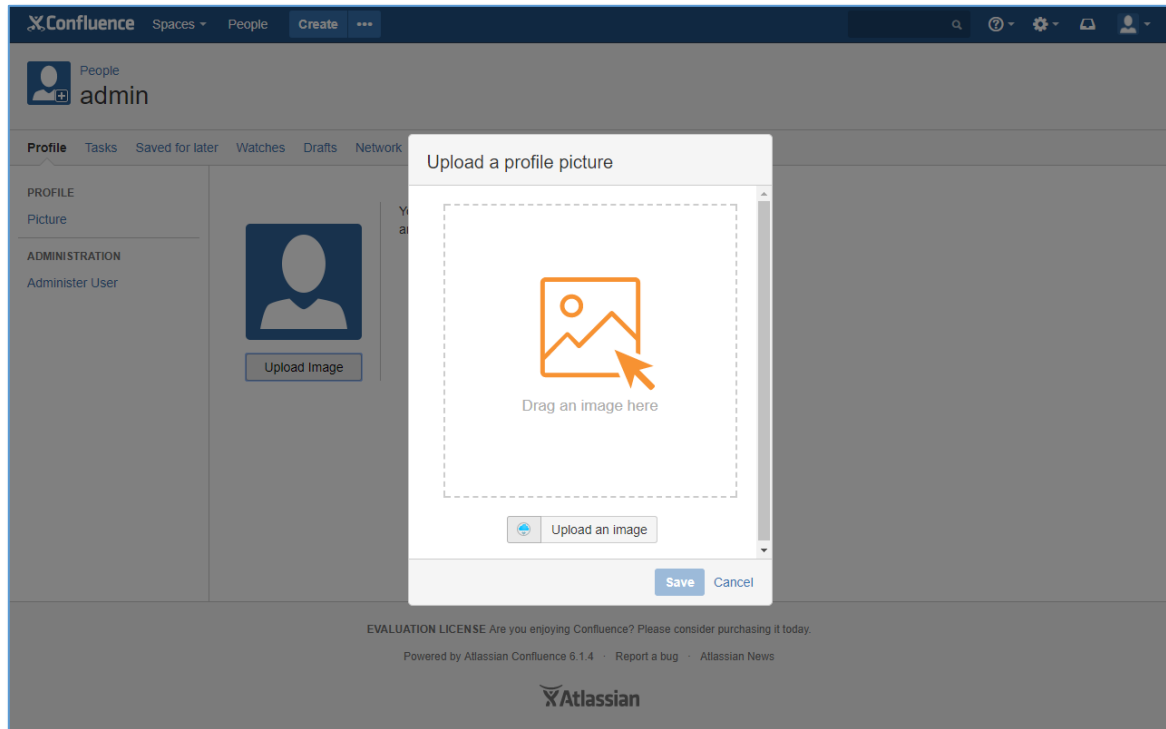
Confluence Spaces People Create •••

People
admin

Profile Tasks Saved for later Watches Drafts Network

PROFILE
Picture

ADMINISTRATION
Administer User

Upload Image

Yo
ar

Upload a profile picture

Drag an image here

Upload an image

Save Cancel

EVALUATION LICENSE Are you enjoying Confluence? Please consider purchasing it today.

Powered by Atlassian Confluence 6.1.4 · Report a bug · Atlassian News

Atlassian